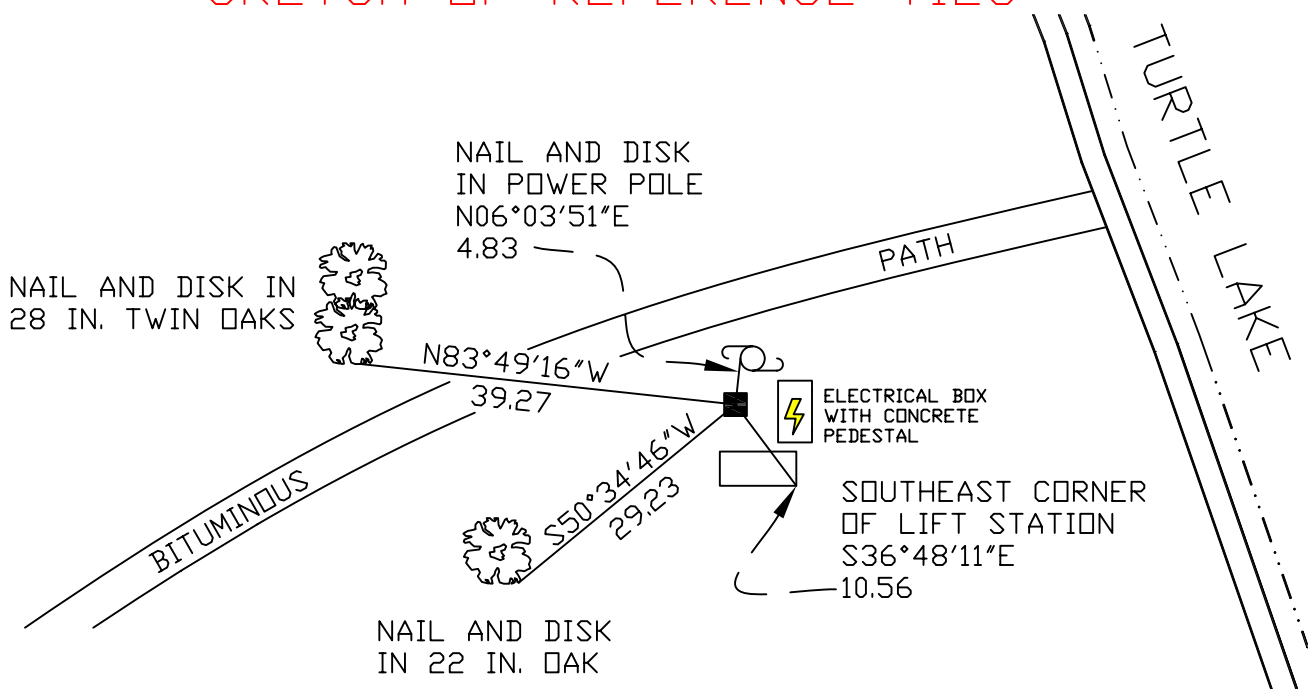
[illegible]

TURTLE LAKE

NAIL AND DISK IN POWER POLE N06°03′51″E 4.83

PATH

NAIL AND DISK IN 28 IN. TWIN OAKS

N83°49′16″W 39.27

ELECTRICAL BOX WITH CONCRETE PEDESTAL

S50°34′46″W 29.23

SOUTHEAST CORNER OF LIFT STATION S36°48′11″E 10.56

BITUMINOUS

NAIL AND DISK IN 22 IN. OAK